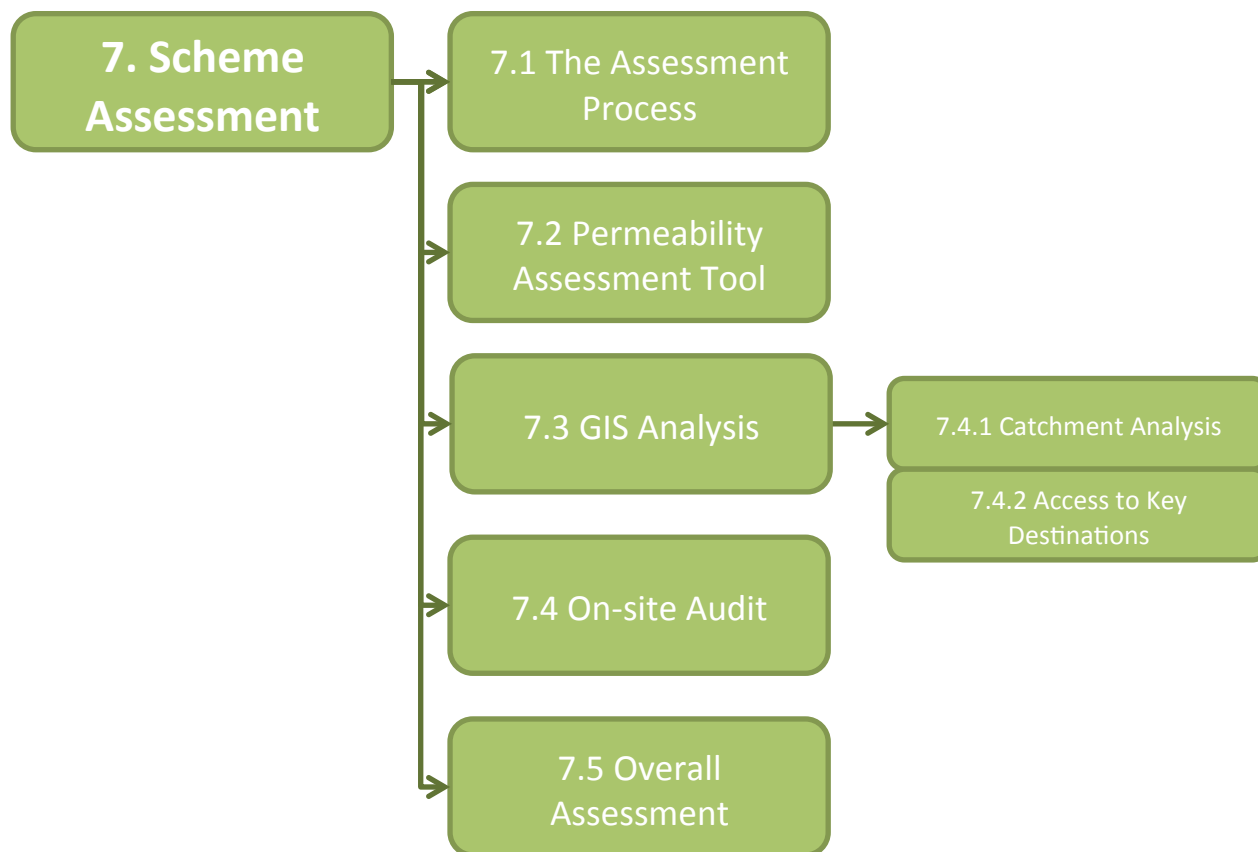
7. Scheme Assessment

7.1 The Assessment Process

7.2 Permeability Assessment Tool

7.3 GIS Analysis

7.4.1 Catchment Analysis

7.4.2 Access to Key Destinations

7.4 On-site Audit

7.5 Overall Assessment